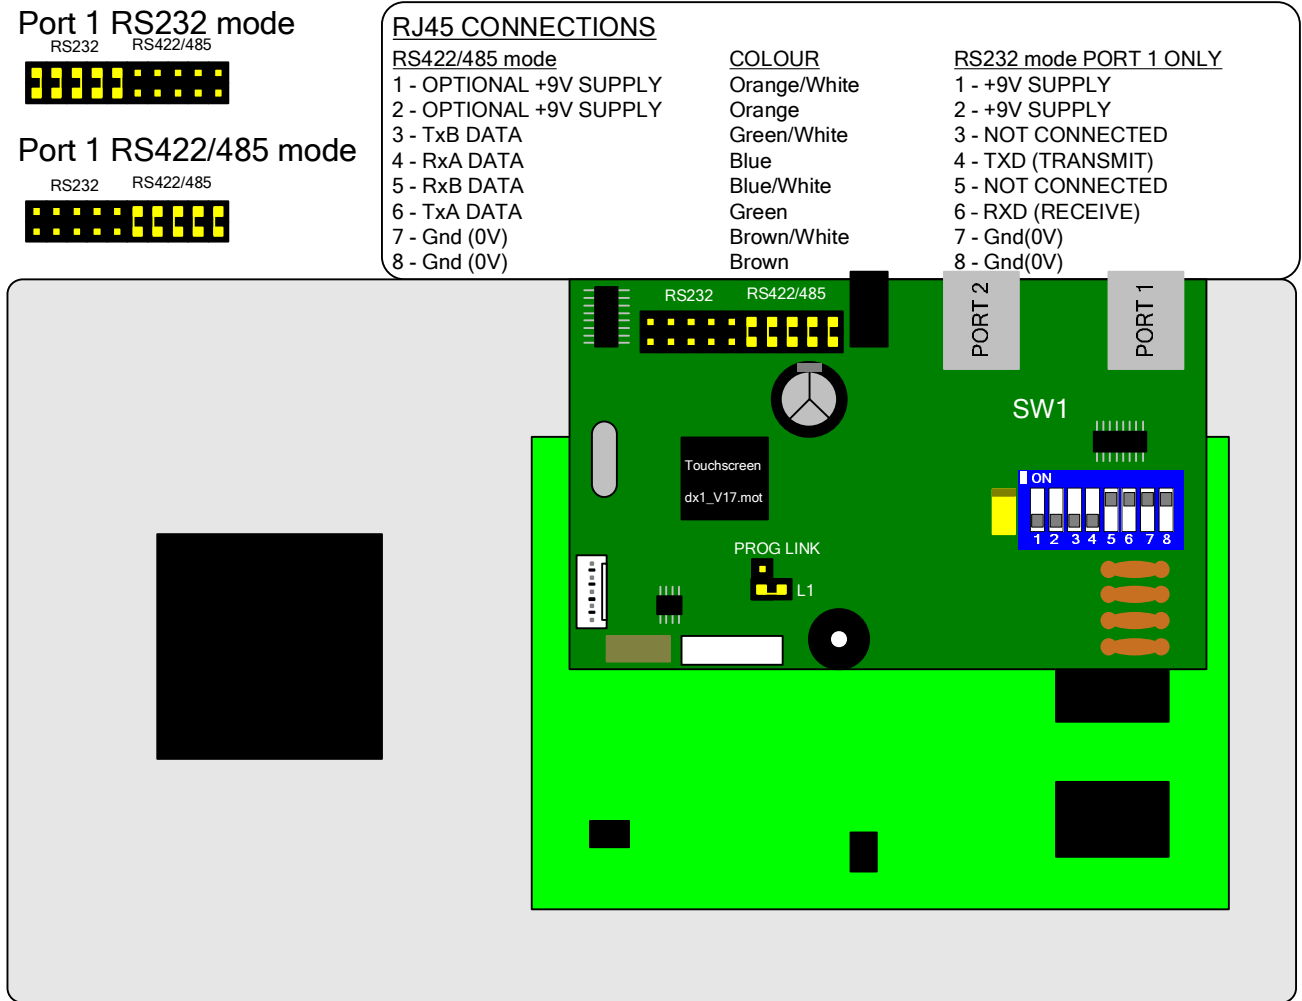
Port 1 RS232 mode
RS232 RS422/485

Port 1 RS422/485 mode
RS232 RS422/485

RJ45 CONNECTIONS

| RS422/485 mode | COLOUR | RS232 mode PORT 1 ONLY |
|---|---|---|
| 1 - OPTIONAL +9V SUPPLY | Orange/White | 1 - +9V SUPPLY |
| 2 - OPTIONAL +9V SUPPLY | Orange | 2 - +9V SUPPLY |
| 3 - TxB DATA | Green/White | 3 - NOT CONNECTED |
| 4 - RxA DATA | Blue | 4 - TXD (TRANSMIT) |
| 5 - RxB DATA | Blue/White | 5 - NOT CONNECTED |
| 6 - TxA DATA | Green | 6 - RXD (RECEIVE) |
| 7 - Gnd (0V) | Brown/White | 7 - Gnd(0V) |
| 8 - Gnd (0V) | Brown | 8 - Gnd(0V) |

RS232 RS422/485
PORT 2
PORT 1
SW1
Touchscreen
dx1_V17.mot
ON
1 2 3 4 5 6 7 8
PROG LINK
L1